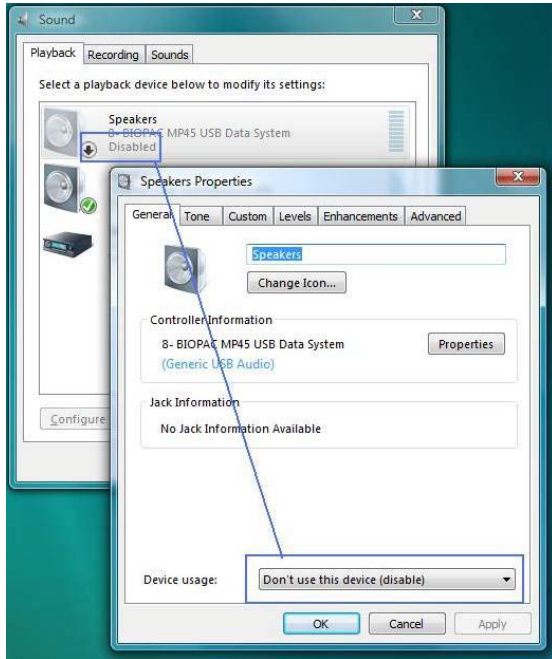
Sound

Playback Recording Sounds

Select a playback device below to modify its settings:

Speakers
8- BIOPAC MP45 USB Data System
Disabled

Configure

Speakers Properties

General Tone Custom Levels Enhancements Advanced

Speakers

Change Icon...

Controller Information

8- BIOPAC MP45 USB Data System
(Generic USB Audio)

Properties

Jack Information

No Jack Information Available

Device usage: Don't use this device (disable)

OK Cancel Apply